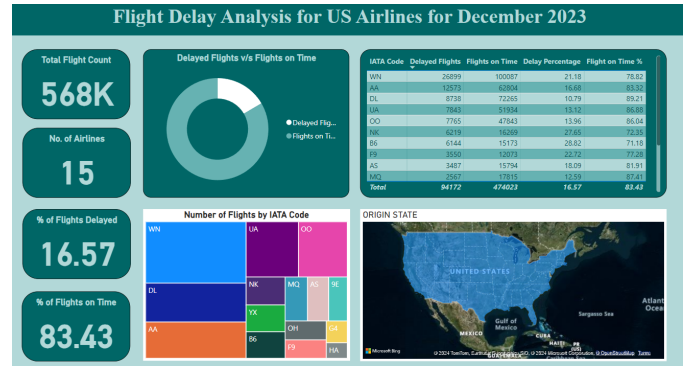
Flight Delay Analysis for US Airlines for December 2023

Total Flight Count
568K

No. of Airlines
15

% of Flights Delayed
16.57

% of Flights on Time
83.43

Delayed Flights v/s Flights on Time
Delayed Flig...
Flights on Ti...

| IATA Code | Delayed Flights | Flights on Time | Delay Percentage | Flight on Time % |
|---|---|---|---|---|
| WN | 26899 | 100087 | 21.18 | 78.82 |
| AA | 12573 | 62804 | 16.68 | 83.32 |
| DL | 8738 | 72265 | 10.79 | 89.21 |
| UA | 7843 | 51934 | 13.12 | 86.88 |
| OO | 7765 | 47843 | 13.96 | 86.04 |
| NK | 6219 | 16269 | 27.65 | 72.35 |
| B6 | 6144 | 15173 | 28.82 | 71.18 |
| F9 | 3550 | 12073 | 22.72 | 77.28 |
| AS | 3487 | 15794 | 18.09 | 81.91 |
| MQ | 2567 | 17815 | 12.59 | 87.41 |
| Total | 94172 | 474023 | 16.57 | 83.43 |

Number of Flights by IATA Code
WN
UA
OO
DL
NK
MQ
AS
9E
YX
OH
G4
AA
B6
F9
HA

ORIGIN STATE
UNITED STATES
Gulf of Mexico
MEXICO
CUBA
Sargasso Sea
Atlant Ocea
Microsoft Bing
© 2024 TomTom, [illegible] © 2024 Microsoft Corporation, © OpenStreetMap Terms